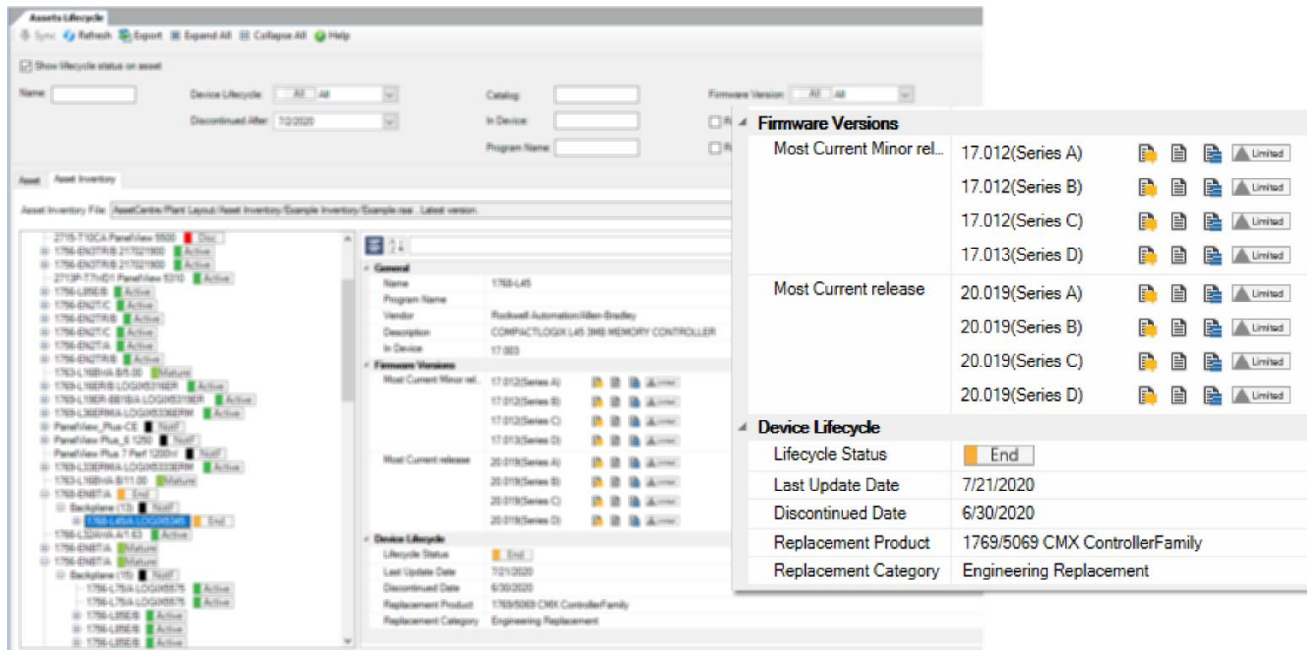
Assets Lifecycle

Sync Refresh Export Expand All Collapse All Help

Show lifecycle status on asset

Name:

Device Lifecycle: All All

Discontinued After: 7/2/2020

Catalog:

In Device:

Program Name:

Firmware Version: All All

Asset Asset Inventory

Asset Inventory File: AssetCentre/Plant Layout/Asset Inventory/Example Inventory/Example.raai Latest version

2715-T10CA PanelView 5500 Disc
1756-EN3TR/B 21?021900 Active
1756-EN3TR/B 21?021900 Active
2713P-T7HD1 PanelView 5310 Active
1756-L85E/B Active
1756-EN2T/C Active
1756-EN2TR/B Active
1756-EN2T/C Active
1756-EN2T/A Active
1756-EN2TR/B Active
1763-L16BWA B/5.00 Mature
1769-L16ER/B LOGIX5316ER Active
1769-L16ER-BB1B/A LOGIX5316ER Active
1769-L36ERM/A LOGIX5336ERM Active
PanelView_Plus-CE NotF
PanelView Plus_6 1250 NotF
PanelView Plus 7 Perf 1200H NotF
1769-L33ERM/A LOGIX5333ERM Active
1763-L16BWA B/11.00 Mature
1768-ENBT/A End
Backplane (13) NotF
1768-L45/A LOGIX5345 End
1766-L32AWA A/1.63 Active
1756-ENBT/A Mature
1756-ENBT/A Mature
Backplane (10) NotF
1756-L75/A LOGIX5575 Active
1756-L75/A LOGIX5575 Active
1756-L85E/B Active
1756-L85E/B Active
1756-L85E/B Active

General
Name 1768-L45
Program Name
Vendor Rockwell Automation/Allen-Bradley
Description COMPACTLOGIX L45 3MB MEMORY CONTROLLER
In Device 17.003

Firmware Versions
Most Current Minor rel... 17.012(Series A) 17.012(Series B) 17.012(Series C) 17.013(Series D)
Most Current release 20.019(Series A) 20.019(Series B) 20.019(Series C) 20.019(Series D)

Device Lifecycle
Lifecycle Status End
Last Update Date 7/21/2020
Discontinued Date 6/30/2020
Replacement Product 1769/5069 CMX ControllerFamily
Replacement Category Engineering Replacement

Firmware Versions
| Most Current Minor rel... | 17.012(Series A) | Limited |
|---|---|---|
| | 17.012(Series B) | Limited |
| | 17.012(Series C) | Limited |
| | 17.013(Series D) | Limited |
| Most Current release | 20.019(Series A) | Limited |
| | 20.019(Series B) | Limited |
| | 20.019(Series C) | Limited |
| | 20.019(Series D) | Limited |

Device Lifecycle
| Lifecycle Status | End |
|---|---|
| Last Update Date | 7/21/2020 |
| Discontinued Date | 6/30/2020 |
| Replacement Product | 1769/5069 CMX ControllerFamily |
| Replacement Category | Engineering Replacement |